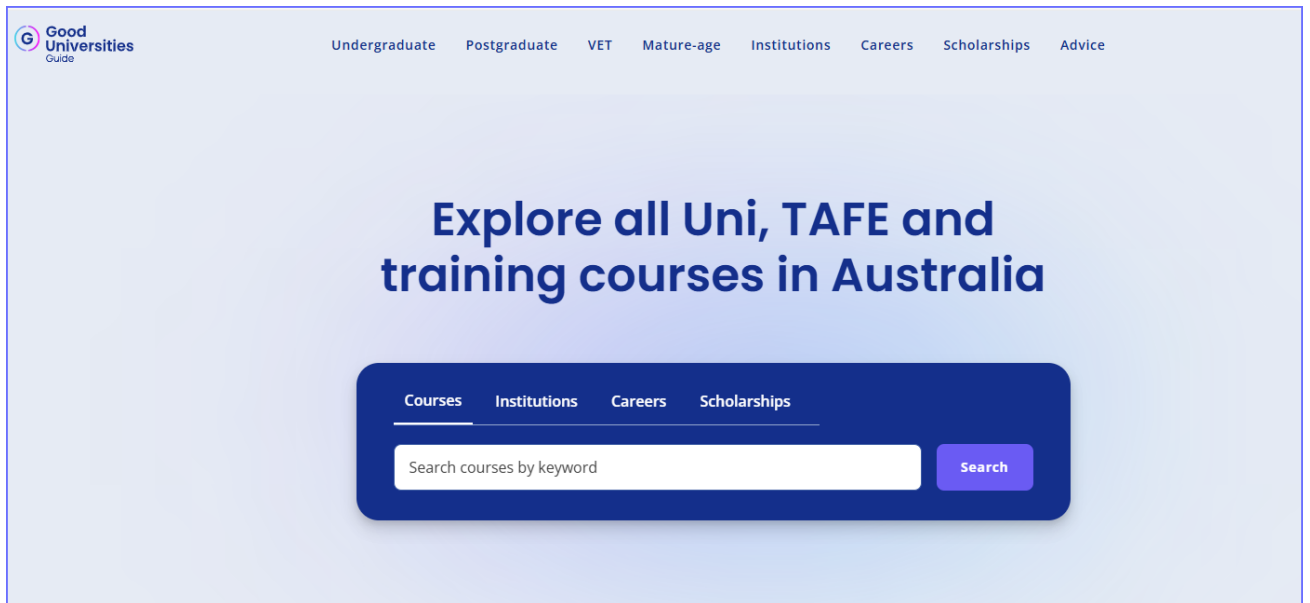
G Good Universities Guide

Undergraduate Postgraduate VET Mature-age Institutions Careers Scholarships Advice

Explore all Uni, TAFE and training courses in Australia

Courses Institutions Careers Scholarships

Search courses by keyword

Search